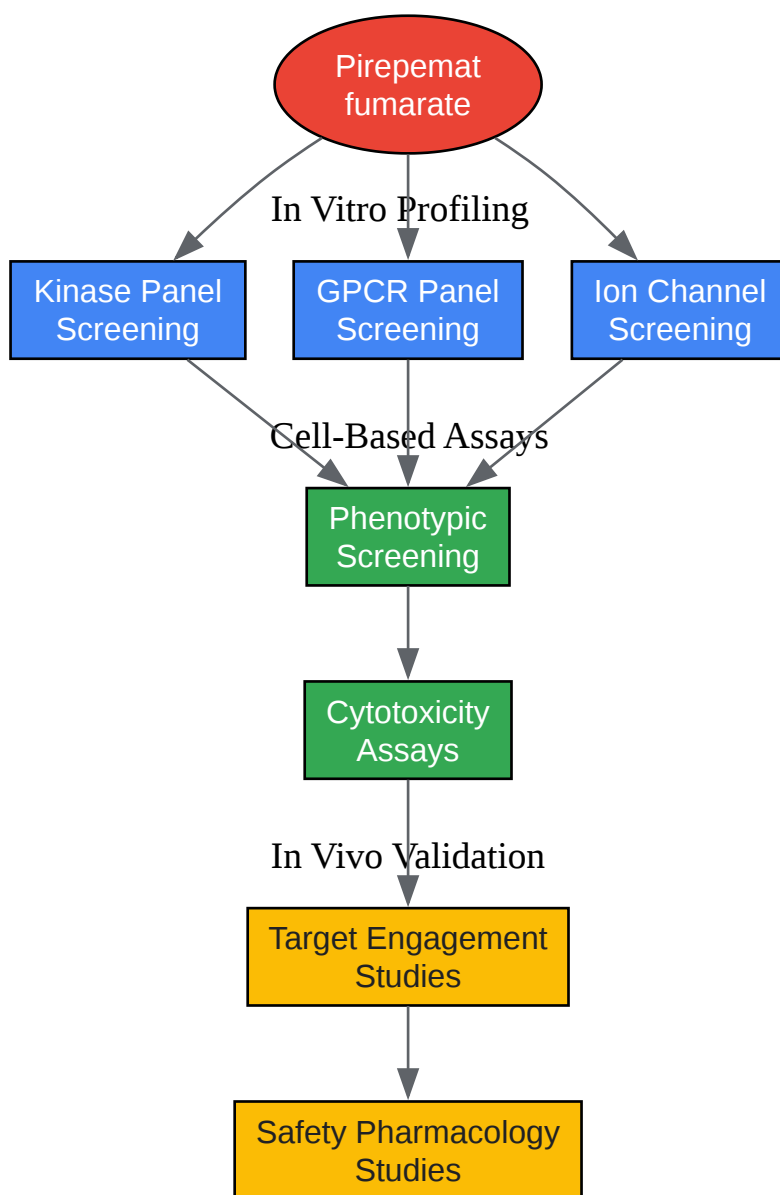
Pirepemat fumarate

In Vitro Profiling

Kinase Panel Screening

GPCR Panel Screening

Ion Channel Screening

Cell-Based Assays

Phenotypic Screening

Cytotoxicity Assays

In Vivo Validation

Target Engagement Studies

Safety Pharmacology Studies